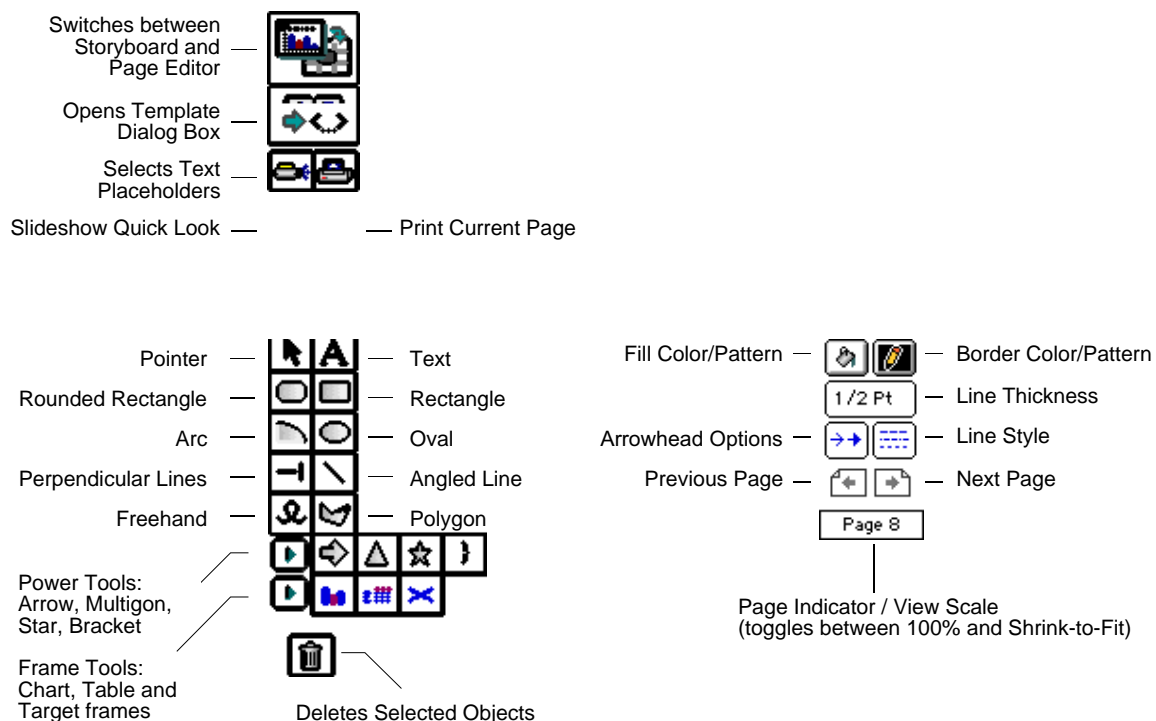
Switches between Storyboard and Page Editor

Opens Template Dialog Box

Selects Text Placeholders

Slideshow Quick Look

Print Current Page

Pointer

Text

Rounded Rectangle

Rectangle

Arc

Oval

Perpendicular Lines

Angled Line

Freehand

Polygon

Power Tools: Arrow, Multigon, Star, Bracket

Frame Tools: Chart, Table and Target frames

Deletes Selected Objects

Fill Color/Pattern

Border Color/Pattern

1/2 Pt

Line Thickness

Arrowhead Options

Line Style

Previous Page

Next Page

Page 8

Page Indicator / View Scale (toggles between 100% and Shrink-to-Fit)